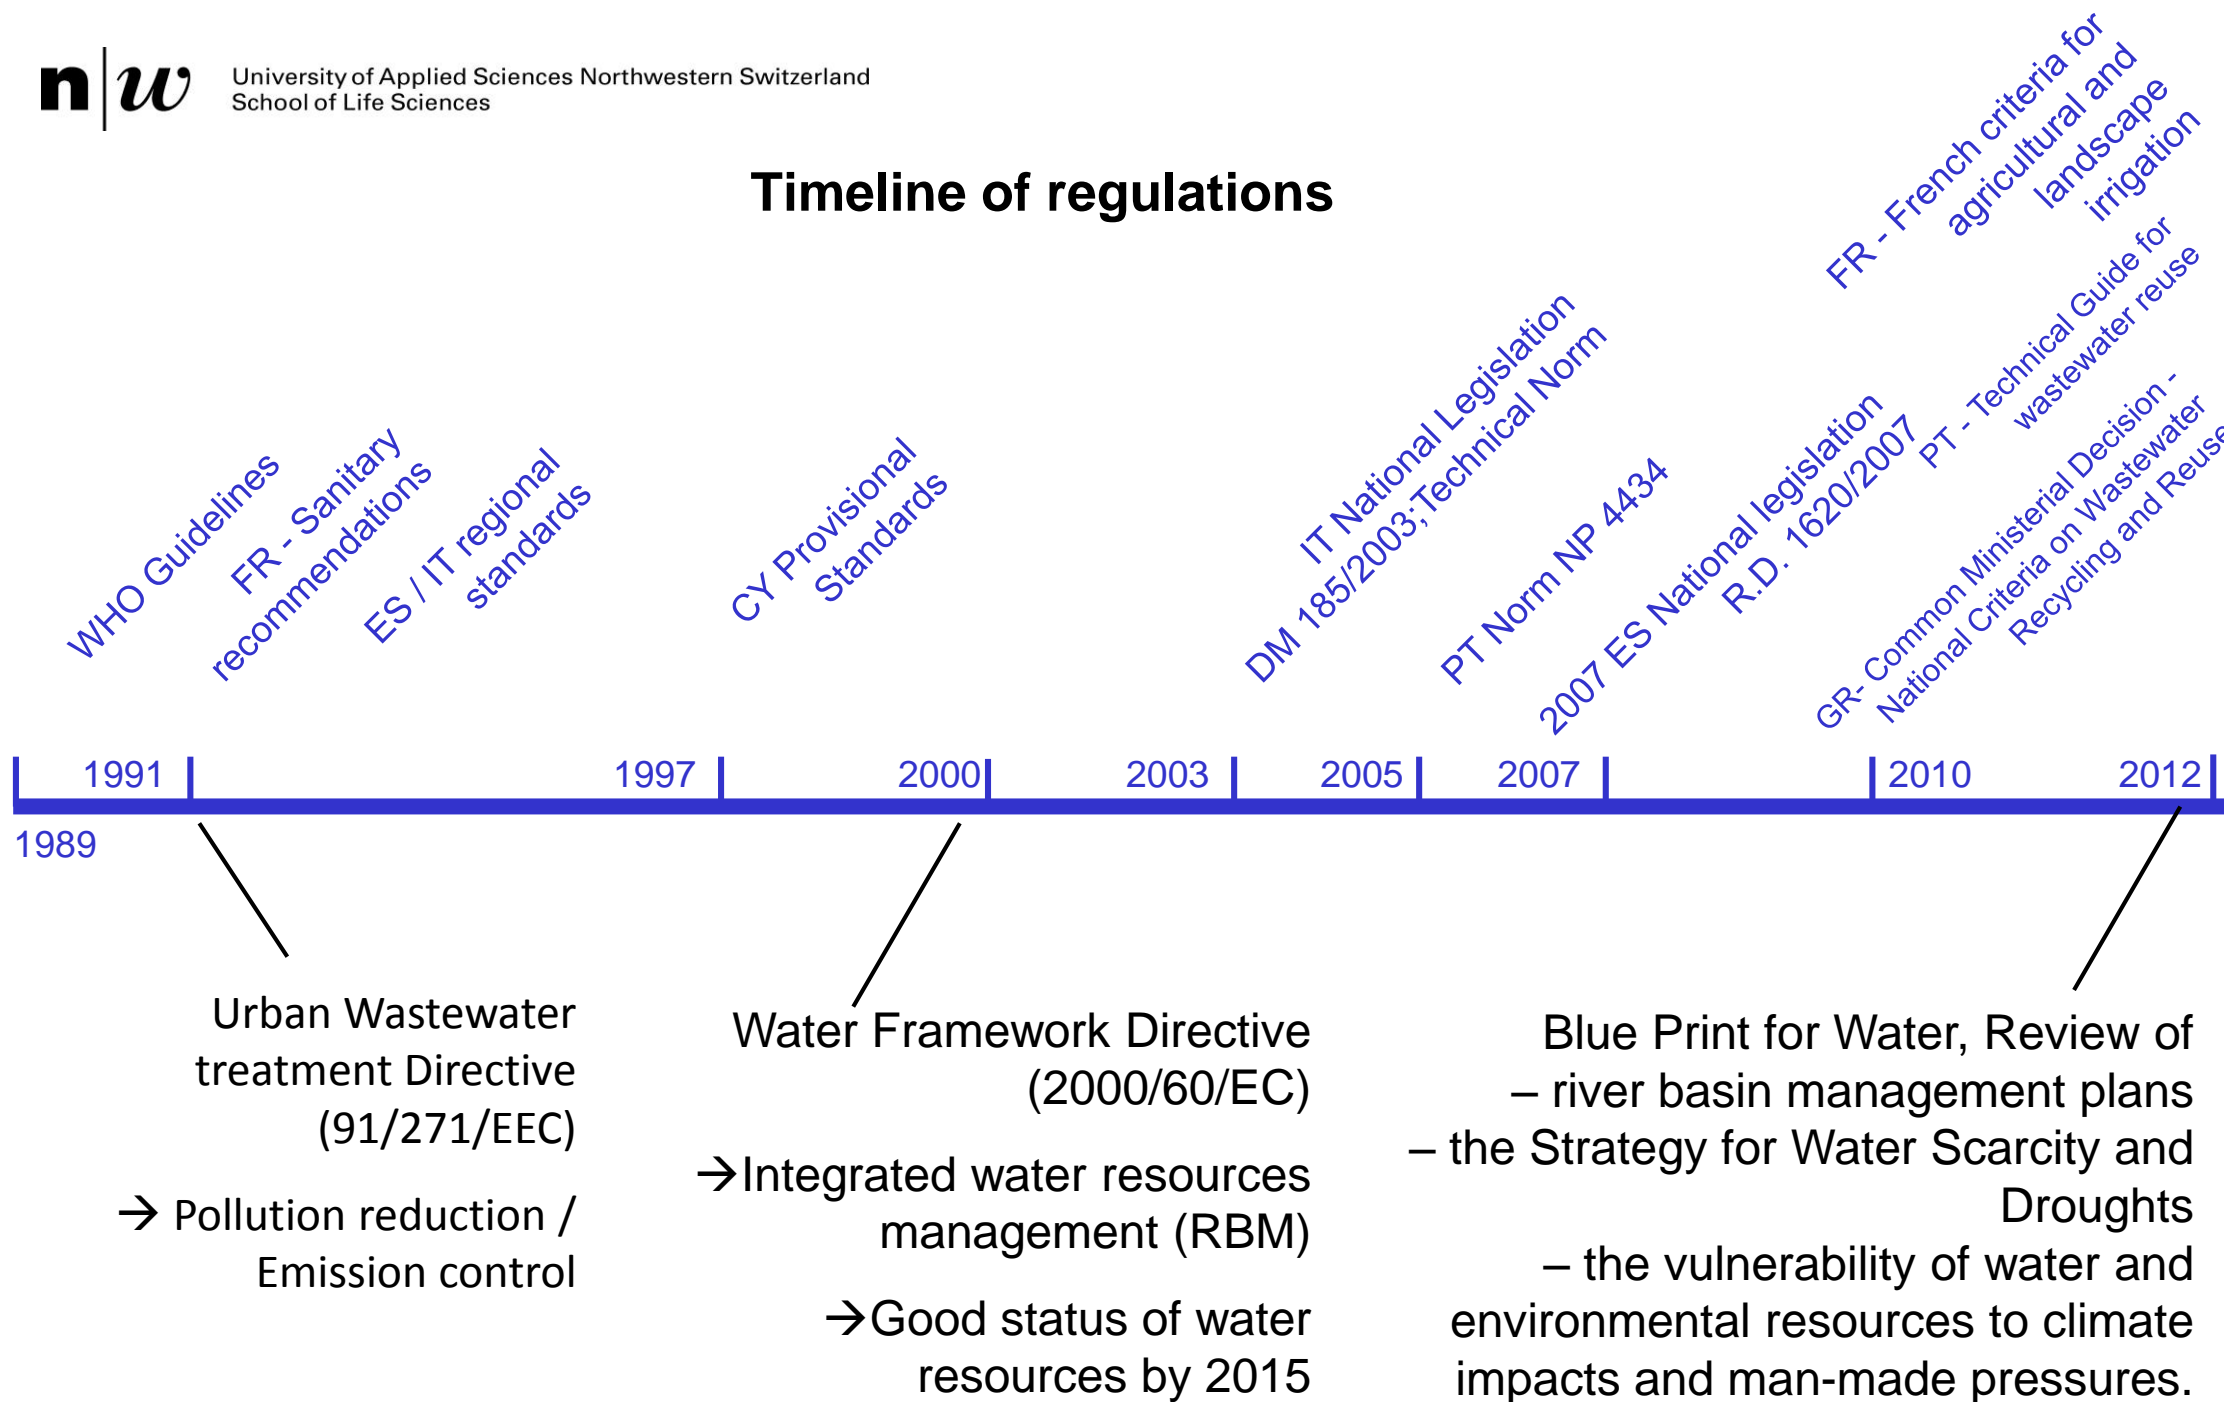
n|w University of Applied Sciences Northwestern Switzerland
School of Life Sciences

Timeline of regulations

WHO Guidelines

FR - Sanitary recommendations

ES / IT regional standards

CY Provisional Standards

IT National Legislation DM 185/2003;Technical Norm

PT Norm NP 4434

2007 ES National legislation R.D. 1620/2007

FR - French criteria for agricultural and landscape irrigation

PT - Technical Guide for wastewater reuse

GR- Common Ministerial Decision - National Criteria on Wastewater Recycling and Reuse

1991 1997 2000 2003 2005 2007 2010 2012

1989

Urban Wastewater treatment Directive (91/271/EEC)

→ Pollution reduction / Emission control

Water Framework Directive (2000/60/EC)

→Integrated water resources management (RBM)

→Good status of water resources by 2015

Blue Print for Water, Review of
– river basin management plans
– the Strategy for Water Scarcity and Droughts
– the vulnerability of water and environmental resources to climate impacts and man-made pressures.